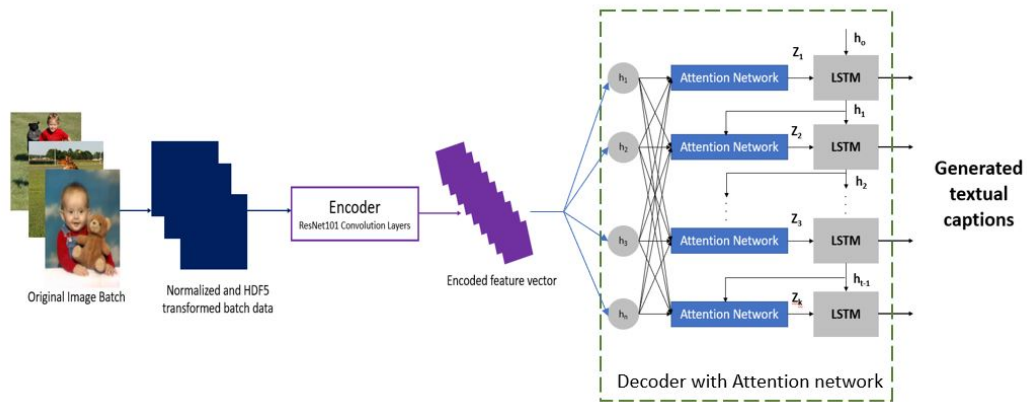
Original Image Batch

Normalized and HDF5 transformed batch data

Encoder
ResNet101 Convolution Layers

Encoded feature vector

$h_o$

$Z_1$

$h_1$ Attention Network LSTM

$h_1$

$Z_2$

$h_2$ Attention Network LSTM

$h_2$

$Z_3$

$h_3$ Attention Network LSTM

$h_{t-1}$

$Z_k$

$h_n$ Attention Network LSTM

Decoder with Attention network

Generated textual captions